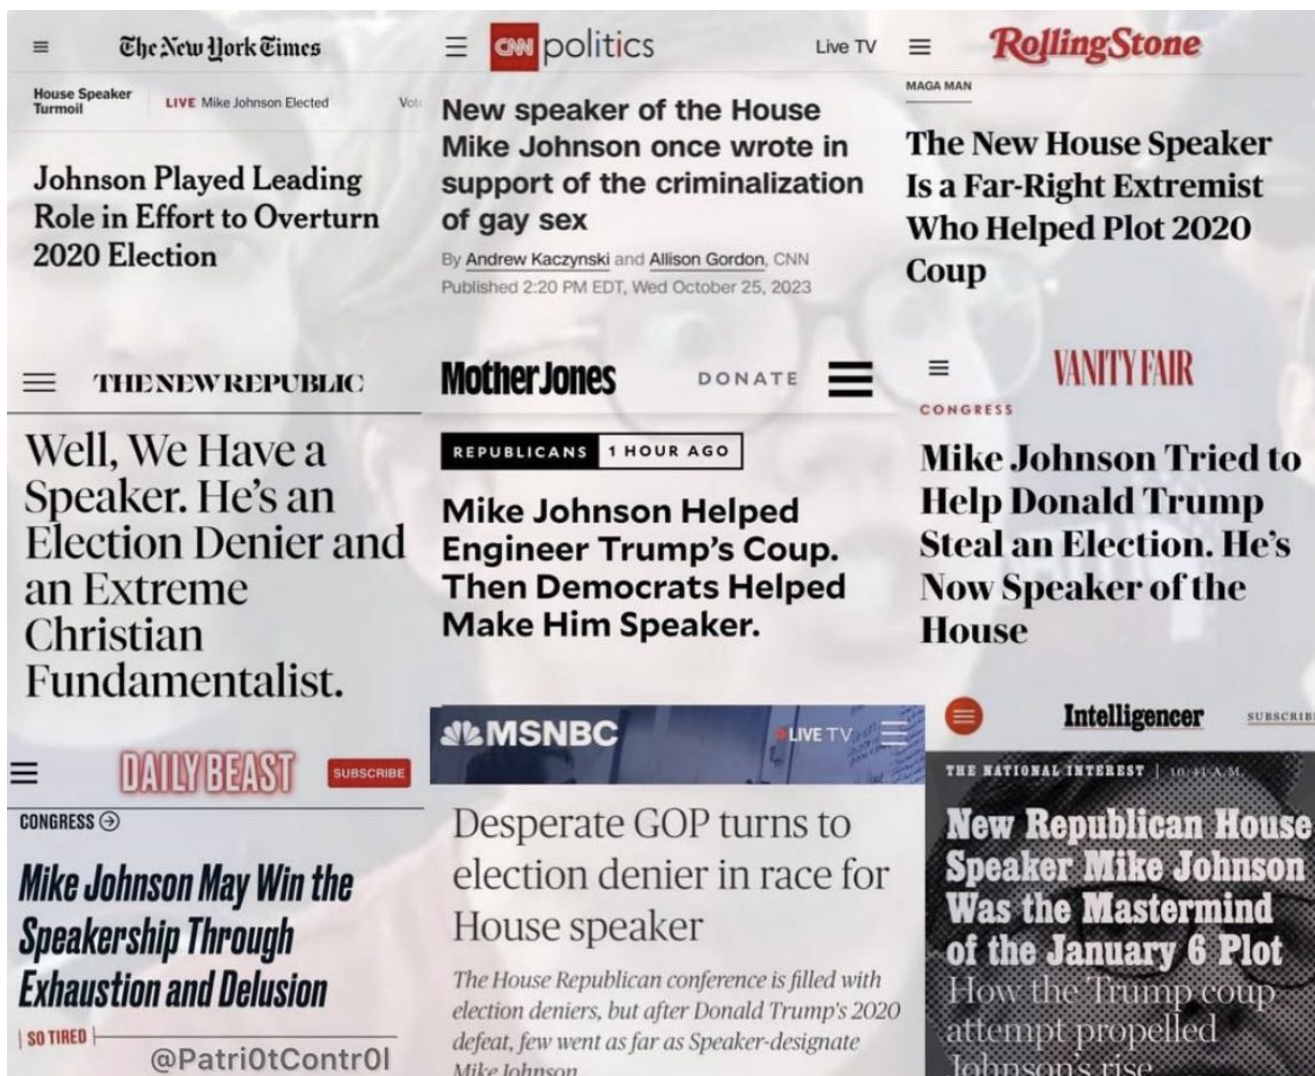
The New York Times

House Speaker Turmoil | LIVE Mike Johnson Elected | Vot

Johnson Played Leading Role in Effort to Overturn 2020 Election

CNN politics | Live TV

New speaker of the House Mike Johnson once wrote in support of the criminalization of gay sex

By Andrew Kaczynski and Allison Gordon, CNN
Published 2:20 PM EDT, Wed October 25, 2023

RollingStone

MAGA MAN

The New House Speaker Is a Far-Right Extremist Who Helped Plot 2020 Coup

THE NEW REPUBLIC

Well, We Have a Speaker. He's an Election Denier and an Extreme Christian Fundamentalist.

Mother Jones | DONATE

REPUBLICANS | 1 HOUR AGO

Mike Johnson Helped Engineer Trump's Coup. Then Democrats Helped Make Him Speaker.

VANITY FAIR

CONGRESS

Mike Johnson Tried to Help Donald Trump Steal an Election. He's Now Speaker of the House

DAILY BEAST | SUBSCRIBE

CONGRESS

Mike Johnson May Win the Speakership Through Exhaustion and Delusion

SO TIRED

@Patri0tContr0l

MSNBC | LIVE TV

Desperate GOP turns to election denier in race for House speaker

The House Republican conference is filled with election deniers, but after Donald Trump's 2020 defeat, few went as far as Speaker-designate Mike Johnson

Intelligencer | SUBSCRIB

THE NATIONAL INTEREST | 10:41 A.M.

New Republican House Speaker Mike Johnson Was the Mastermind of the January 6 Plot

How the Trump coup attempt propelled Johnson's rise